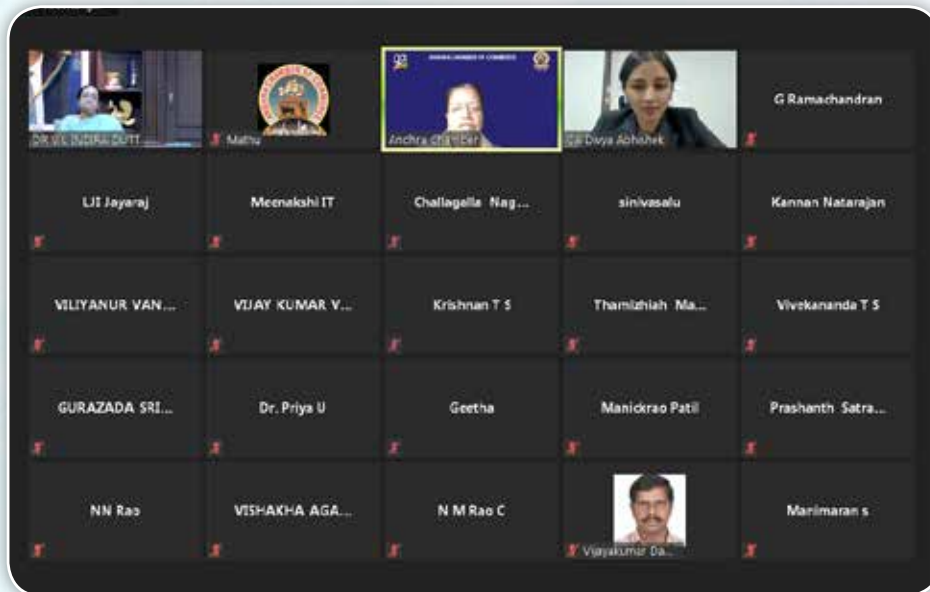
DR (S) INDIRA DUTT

Mathu

Andhra Chamber

CA Divya Abhishek

G Ramachandran

LIJI Jayaraj

Meenakshi IT

Challagalla Nag...

sinivasalu

Kannan Natarajan

VILIYANUR VAN...

VIJAY KUMAR V...

Krishnan T S

Thamizhiah Ma...

Vivekananda T S

GURAZADA SRI...

Dr. Priya U

Geetha

Manickrao Patil

Prashanth Satra...

NN Rao

VISHAKHA AGA...

N M Rao C

Vijayakumar Da...

Manimaran s